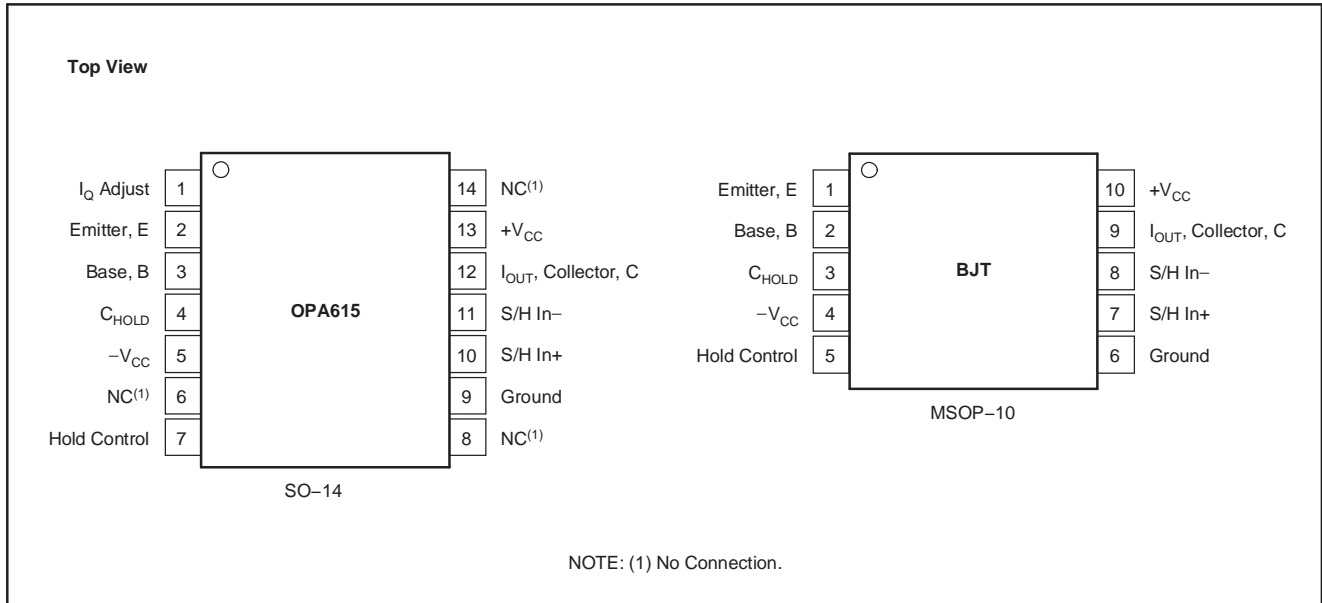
Top View

$I_Q$ Adjust 1
Emitter, E 2
Base, B 3
$C_{HOLD}$ 4
$-V_{CC}$ 5
NC$^{(1)}$ 6
Hold Control 7

OPA615

14 NC$^{(1)}$
13 $+V_{CC}$
12 $I_{OUT}$, Collector, C
11 S/H In−
10 S/H In+
9 Ground
8 NC$^{(1)}$

SO−14

Emitter, E 1
Base, B 2
$C_{HOLD}$ 3
$-V_{CC}$ 4
Hold Control 5

BJT

10 $+V_{CC}$
9 $I_{OUT}$, Collector, C
8 S/H In−
7 S/H In+
6 Ground

MSOP−10

NOTE: (1) No Connection.